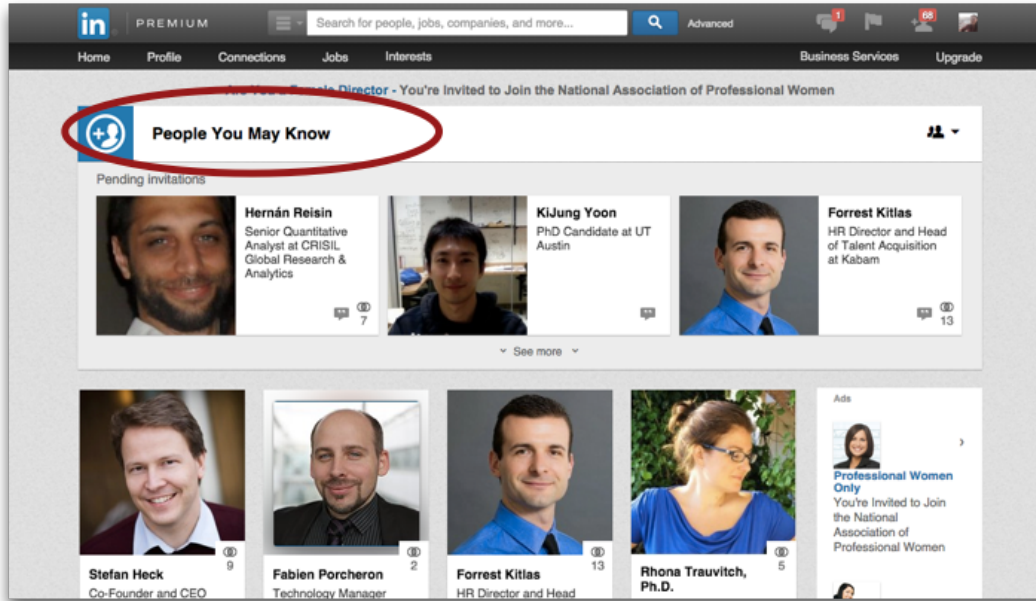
in PREMIUM

Search for people, jobs, companies, and more...

Advanced

1

68

Home Profile Connections Jobs Interests

Business Services Upgrade

Are You a Female Director - You're Invited to Join the National Association of Professional Women

People You May Know

Pending invitations

Hernán Reisin
Senior Quantitative Analyst at CRISIL Global Research & Analytics

7

KiJung Yoon
PhD Candidate at UT Austin

Forrest Kitlas
HR Director and Head of Talent Acquisition at Kabam

13

See more

9
Stefan Heck
Co-Founder and CEO

2
Fabien Porcheron
Technology Manager

13
Forrest Kitlas
HR Director and Head

5
Rhona Trauvitch, Ph.D.

Ads

Professional Women Only
You're Invited to Join the National Association of Professional Women